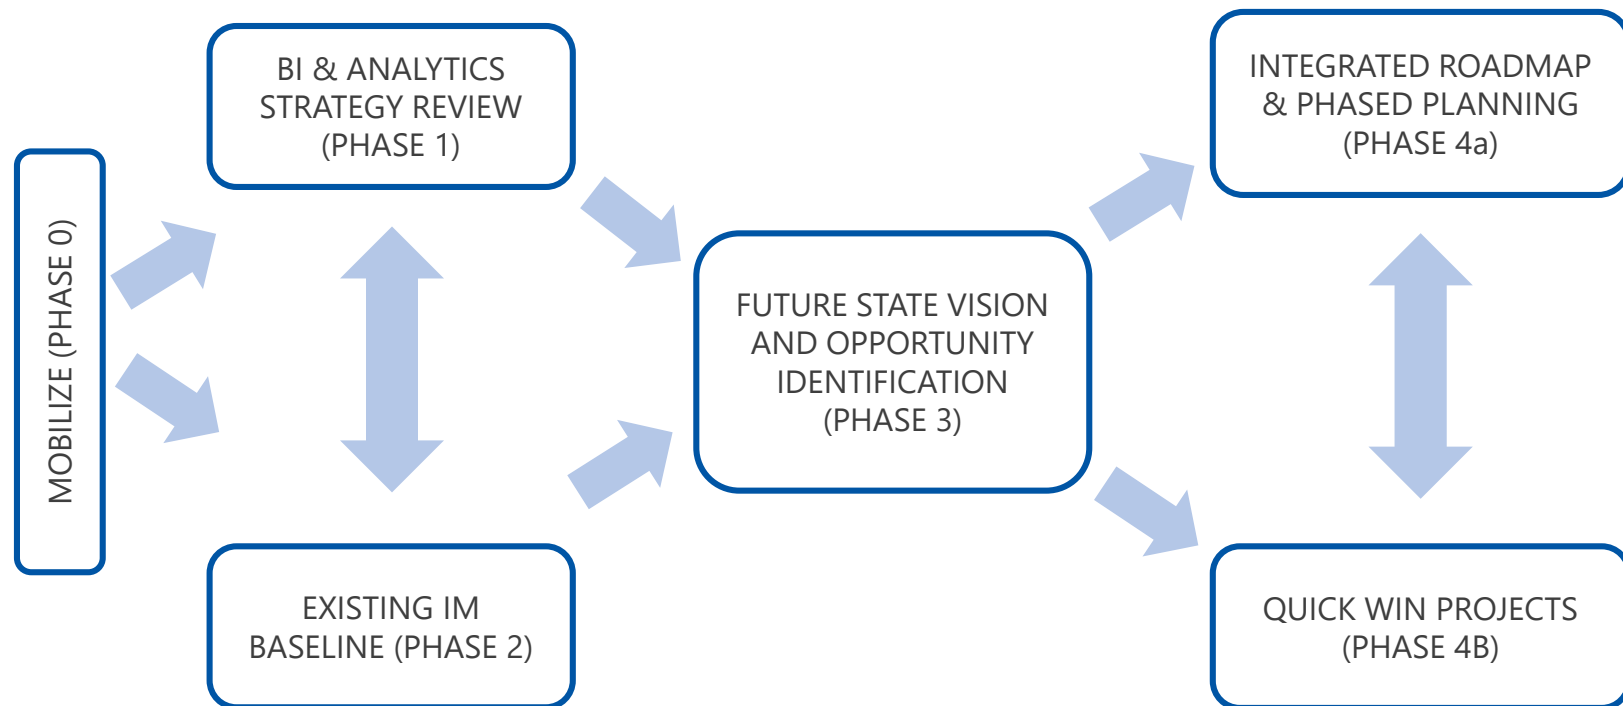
MOBILIZE (PHASE 0)

BI & ANALYTICS STRATEGY REVIEW (PHASE 1)

EXISTING IM BASELINE (PHASE 2)

FUTURE STATE VISION AND OPPORTUNITY IDENTIFICATION (PHASE 3)

INTEGRATED ROADMAP & PHASED PLANNING (PHASE 4a)

QUICK WIN PROJECTS (PHASE 4B)